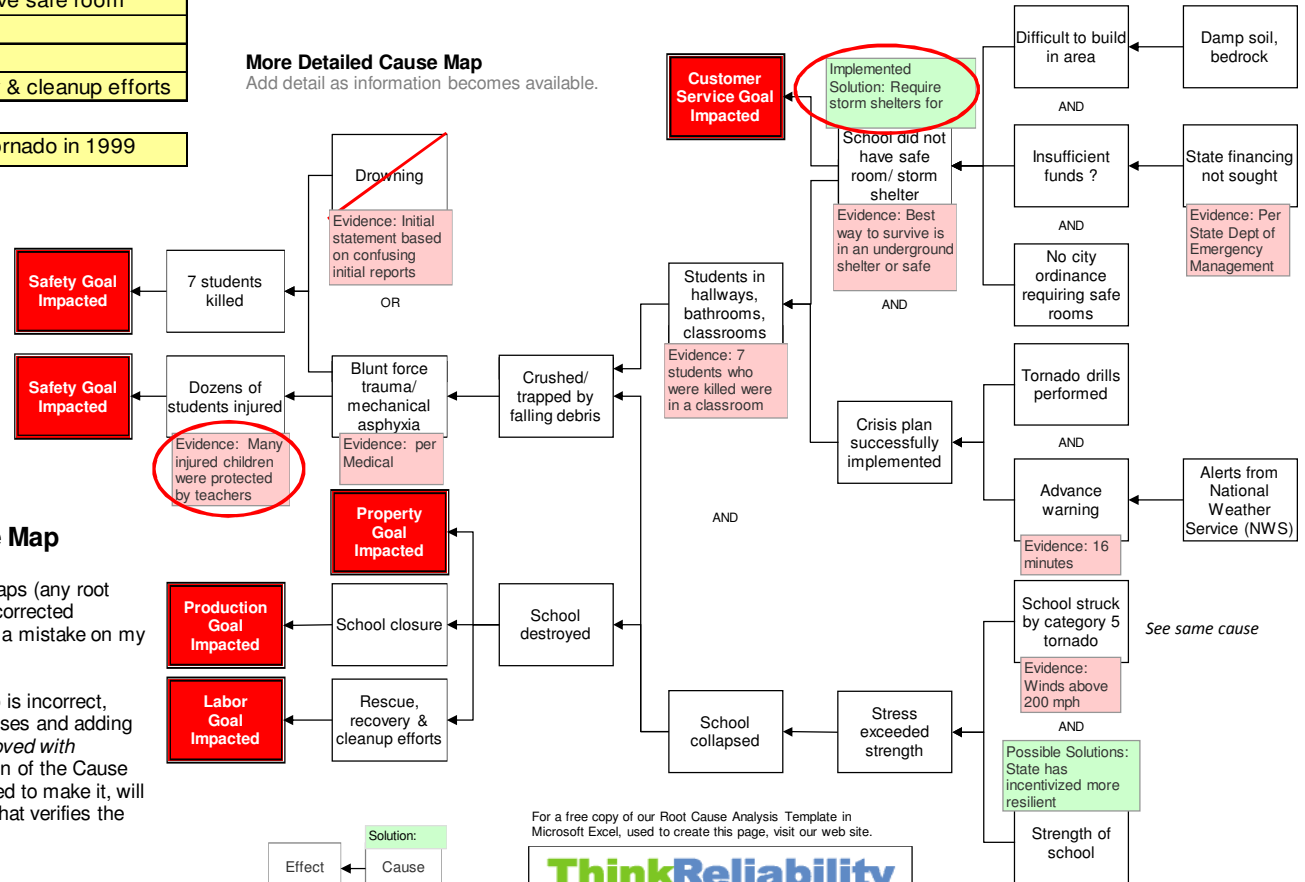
ve safe room

& cleanup efforts

rnado in 1999

More Detailed Cause Map
Add detail as information becomes available.

Customer Service Goal Impacted

Implemented Solution: Require storm shelters for

Difficult to build in area

Damp soil, bedrock

AND

School did not have safe room/ storm shelter

Insufficient funds ?

State financing not sought

Evidence: Best way to survive is in an underground shelter or safe

AND

Evidence: Per State Dept of Emergency Management

No city ordinance requiring safe rooms

AND

Drowning

Evidence: Initial statement based on confusing initial reports

OR

Safety Goal Impacted

7 students killed

Students in hallways, bathrooms, classrooms

Evidence: 7 students who were killed were in a classroom

Safety Goal Impacted

Dozens of students injured

Blunt force trauma/ mechanical asphyxia

Crushed/ trapped by falling debris

Tornado drills performed

Crisis plan successfully implemented

AND

Evidence: Many injured children were protected by teachers

Evidence: per Medical

Advance warning

Alerts from National Weather Service (NWS)

Evidence: 16 minutes

AND

Property Goal Impacted

e Map

aps (any root corrected a mistake on my

is incorrect, ses and adding oved with n of the Cause ed to make it, will hat verifies the

Production Goal Impacted

School closure

School destroyed

School struck by category 5 tornado

See same cause

Evidence: Winds above 200 mph

AND

Labor Goal Impacted

Rescue, recovery & cleanup efforts

School collapsed

Stress exceeded strength

Possible Solutions: State has incentivized more resilient

Strength of school

For a free copy of our Root Cause Analysis Template in Microsoft Excel, used to create this page, visit our web site.

Solution:

Effect

Cause

ThinkReliability